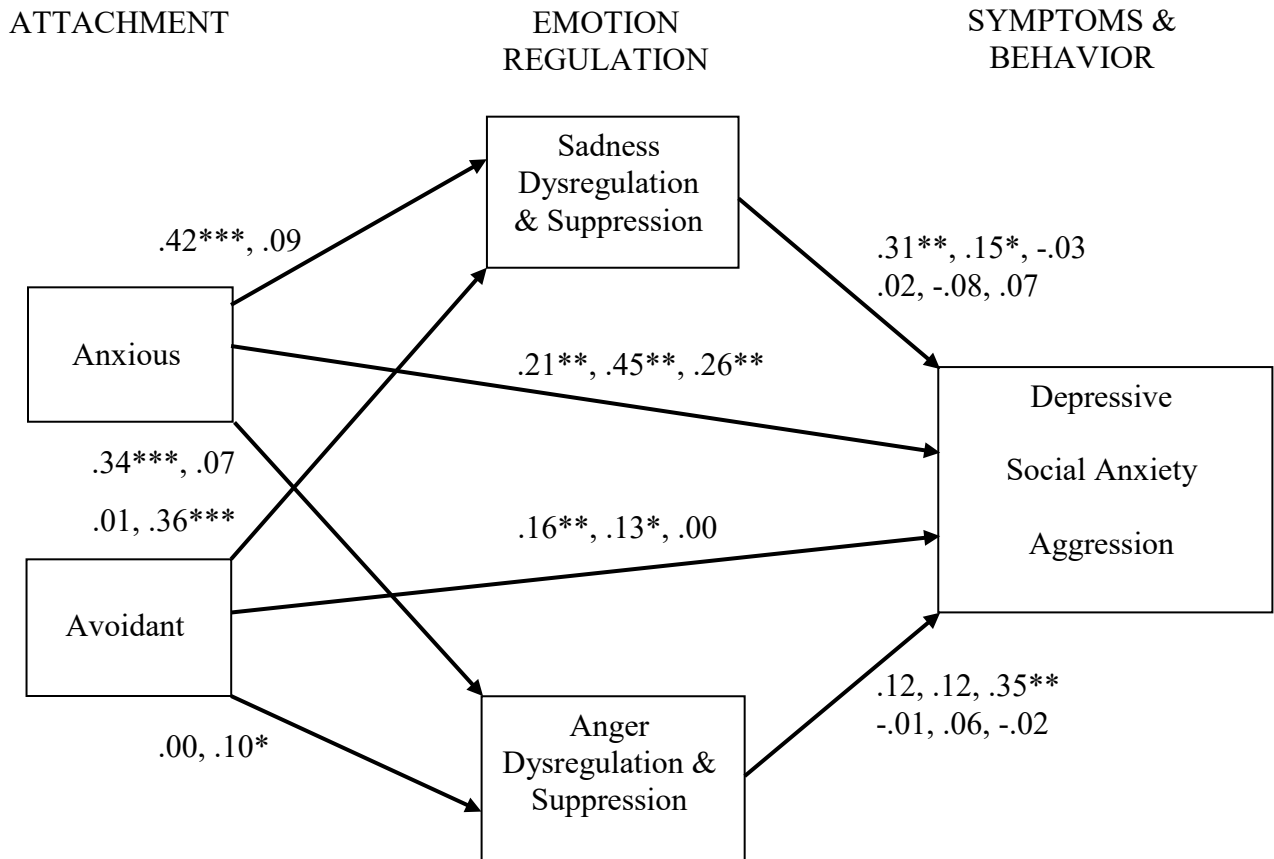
ATTACHMENT

EMOTION REGULATION

SYMPTOMS & BEHAVIOR

Sadness Dysregulation & Suppression

.42***, .09

.31**, .15*, -.03
.02, -.08, .07

Anxious

.21**, .45**, .26**

Depressive

Social Anxiety

Aggression

.34***, .07

.01, .36***

.16**, .13*, .00

Avoidant

.12, .12, .35**
-.01, .06, -.02

.00, .10*

Anger Dysregulation & Suppression